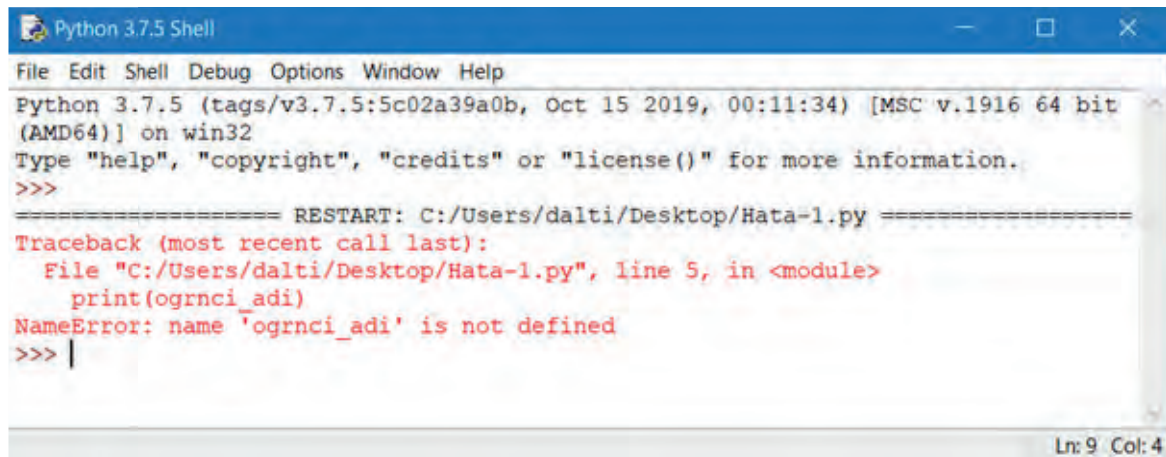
Python 3.7.5 Shell

File Edit Shell Debug Options Window Help

Python 3.7.5 (tags/v3.7.5:5c02a39a0b, Oct 15 2019, 00:11:34) [MSC v.1916 64 bit (AMD64)] on win32
Type "help", "copyright", "credits" or "license()" for more information.
>>>
==================== RESTART: C:/Users/dalti/Desktop/Hata-1.py ====================
Traceback (most recent call last):
  File "C:/Users/dalti/Desktop/Hata-1.py", line 5, in <module>
    print(ogrnci_adi)
NameError: name 'ogrnci_adi' is not defined
>>> |

Ln: 9 Col: 4